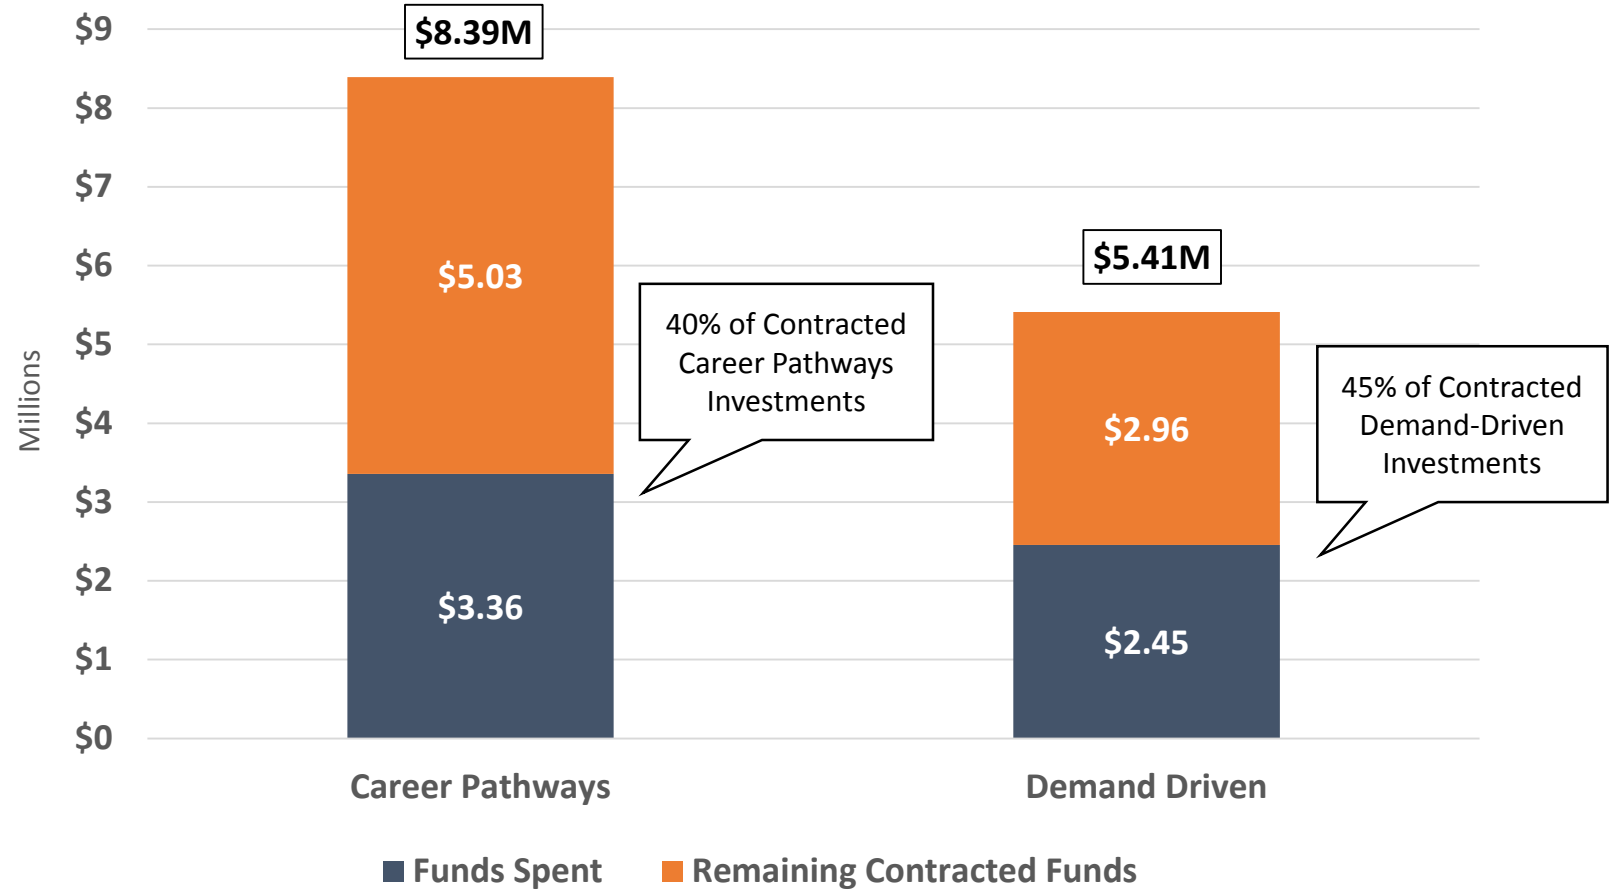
$9
$8
$7
$6
$5
$4
$3
$2
$1
$0

Millions

$8.39M

$5.03

$3.36

40% of Contracted Career Pathways Investments

$5.41M

$2.96

$2.45

45% of Contracted Demand-Driven Investments

Career Pathways

Demand Driven

Funds Spent
Remaining Contracted Funds